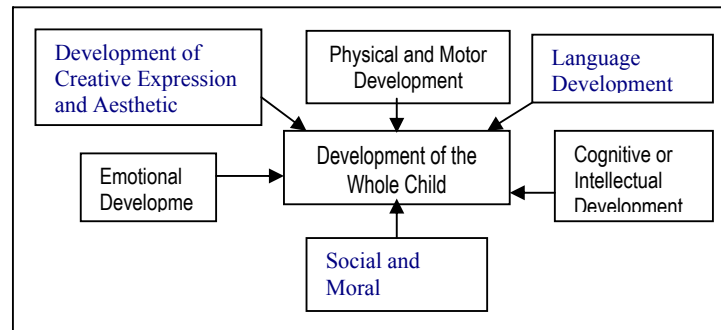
Development of Creative Expression and Aesthetic

Physical and Motor Development

Language Development

Emotional Developme

Development of the Whole Child

Cognitive or Intellectual Development

Social and Moral